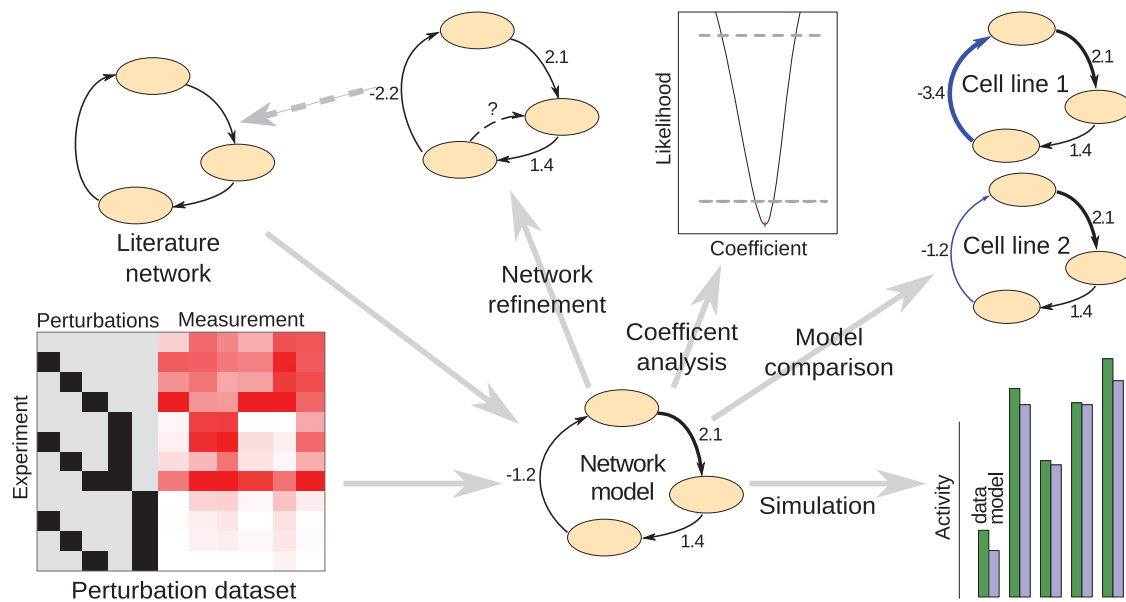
Literature network

-2.2

2.1

?

1.4

Likelihood

Coefficient

-3.4

Cell line 1

2.1

1.4

-1.2

Cell line 2

2.1

1.4

Network refinement

Coefficent analysis

Model comparison

Perturbations

Measurement

Experiment

Perturbation dataset

-1.2

Network model

2.1

1.4

Simulation

Activity

data

model